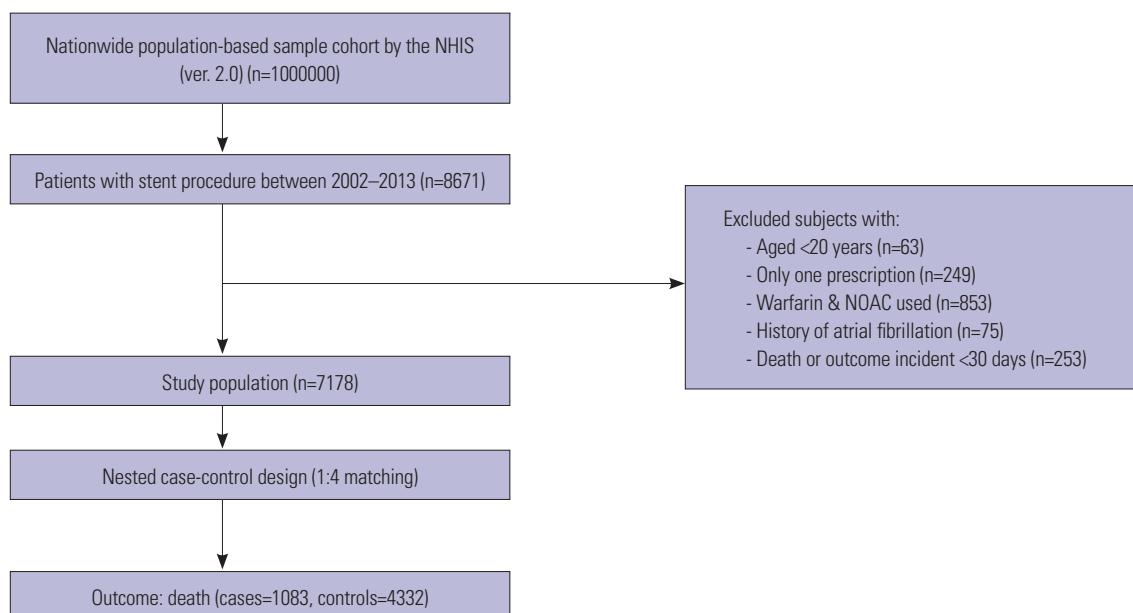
Nationwide population-based sample cohort by the NHIS (ver. 2.0) (n=1000000)

Patients with stent procedure between 2002–2013 (n=8671)

Excluded subjects with:
- Aged <20 years (n=63)
- Only one prescription (n=249)
- Warfarin & NOAC used (n=853)
- History of atrial fibrillation (n=75)
- Death or outcome incident <30 days (n=253)

Study population (n=7178)

Nested case-control design (1:4 matching)

Outcome: death (cases=1083, controls=4332)